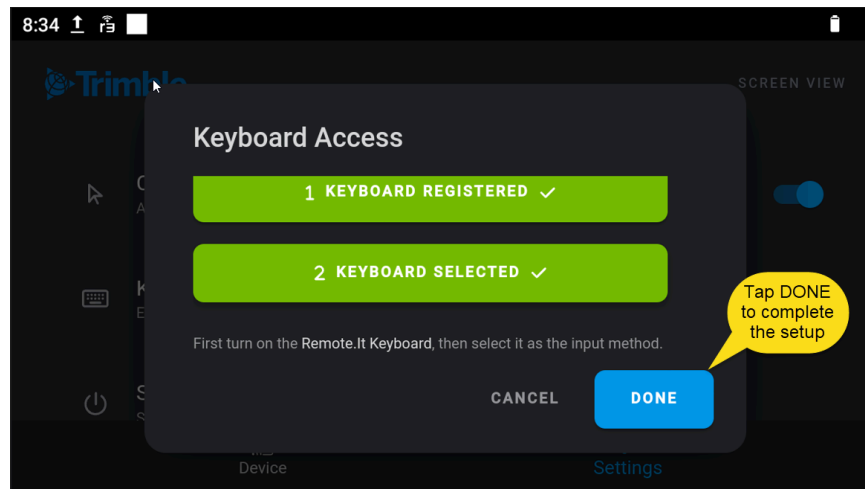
8:34

Trimble

SCREEN VIEW

Keyboard Access

1 KEYBOARD REGISTERED ✓

2 KEYBOARD SELECTED ✓

First turn on the Remote.It Keyboard, then select it as the input method.

CANCEL

DONE

Tap DONE to complete the setup

Device

Settings